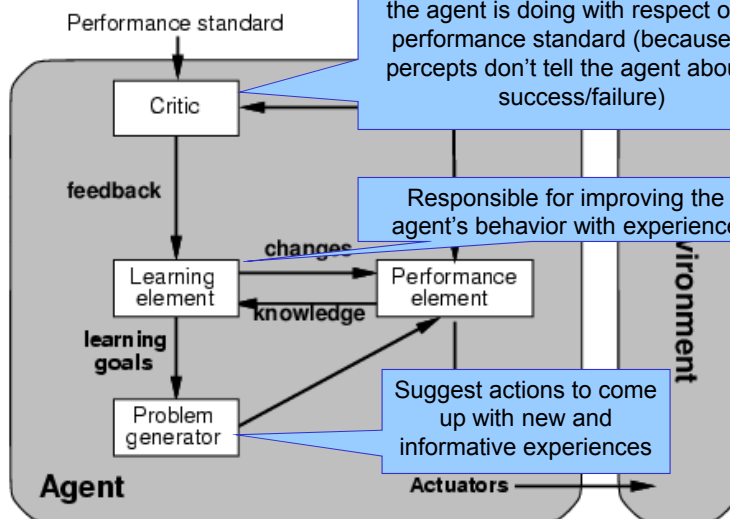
Performance standard

the agent is doing with respect o performance standard (because percepts don't tell the agent abou success/failure)

Critic

feedback

Responsible for improving the agent's behavior with experience

changes

Learning element

Performance element

knowledge

learning goals

vironment

Suggest actions to come up with new and informative experiences

Problem generator

Agent

Actuators